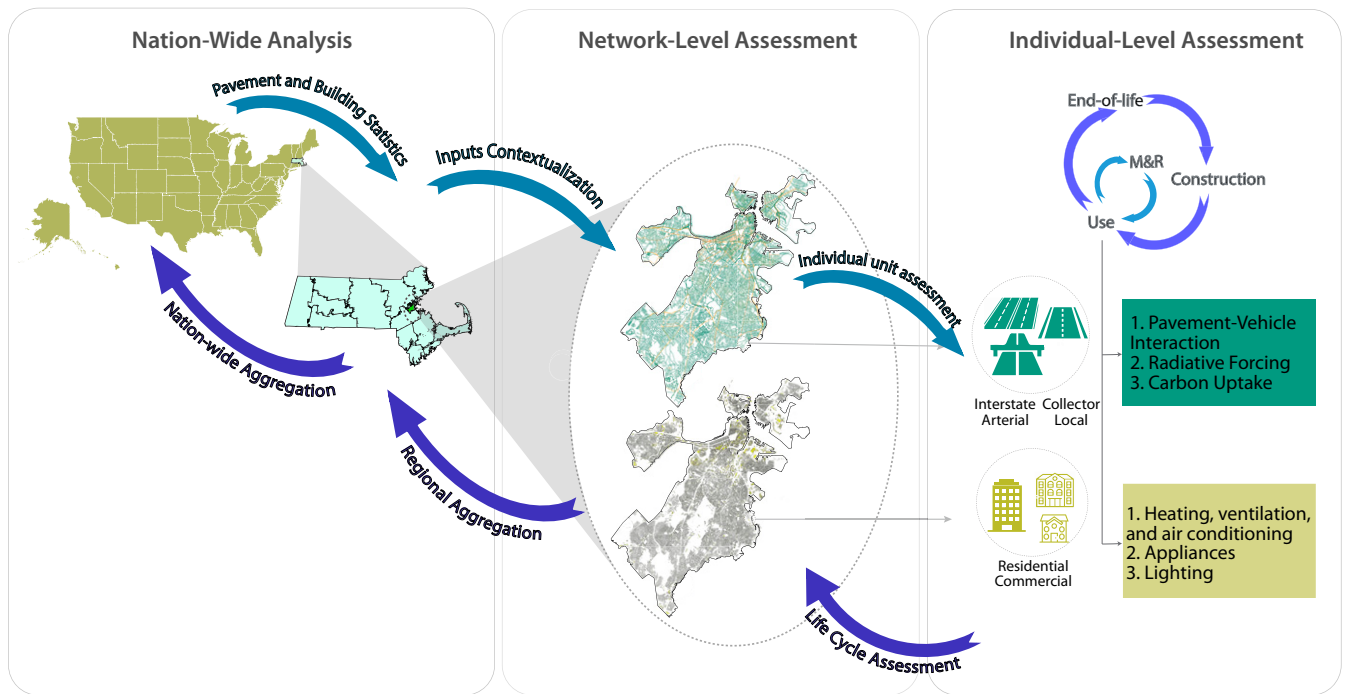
Nation-Wide Analysis

Network-Level Assessment

Individual-Level Assessment

Pavement and Building Statistics

Inputs Contextualization

Individual unit assessment

Nation-wide Aggregation

Regional Aggregation

Life Cycle Assessment

End-of-life

M&R

Construction

Use

Interstate Arterial

Collector Local

Residential Commercial

1. Pavement-Vehicle Interaction
2. Radiative Forcing
3. Carbon Uptake

1. Heating, ventilation, and air conditioning
2. Appliances
3. Lighting